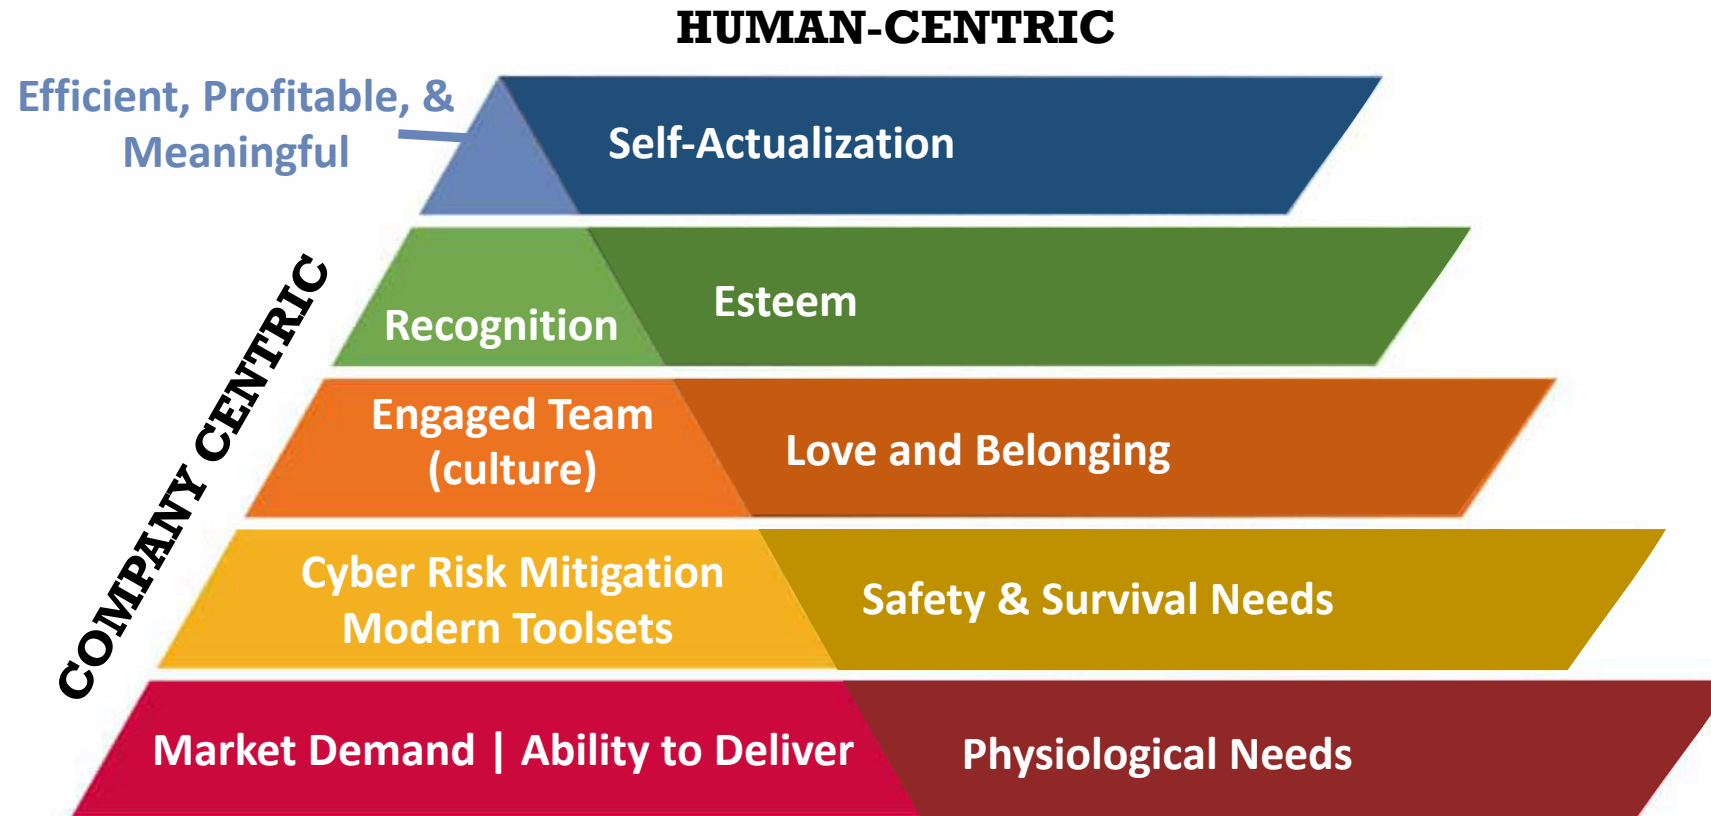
HUMAN-CENTRIC

Efficient, Profitable, & Meaningful

Self-Actualization

COMPANY CENTRIC

Recognition

Esteem

Engaged Team (culture)

Love and Belonging

Cyber Risk Mitigation Modern Toolsets

Safety & Survival Needs

Market Demand | Ability to Deliver

Physiological Needs